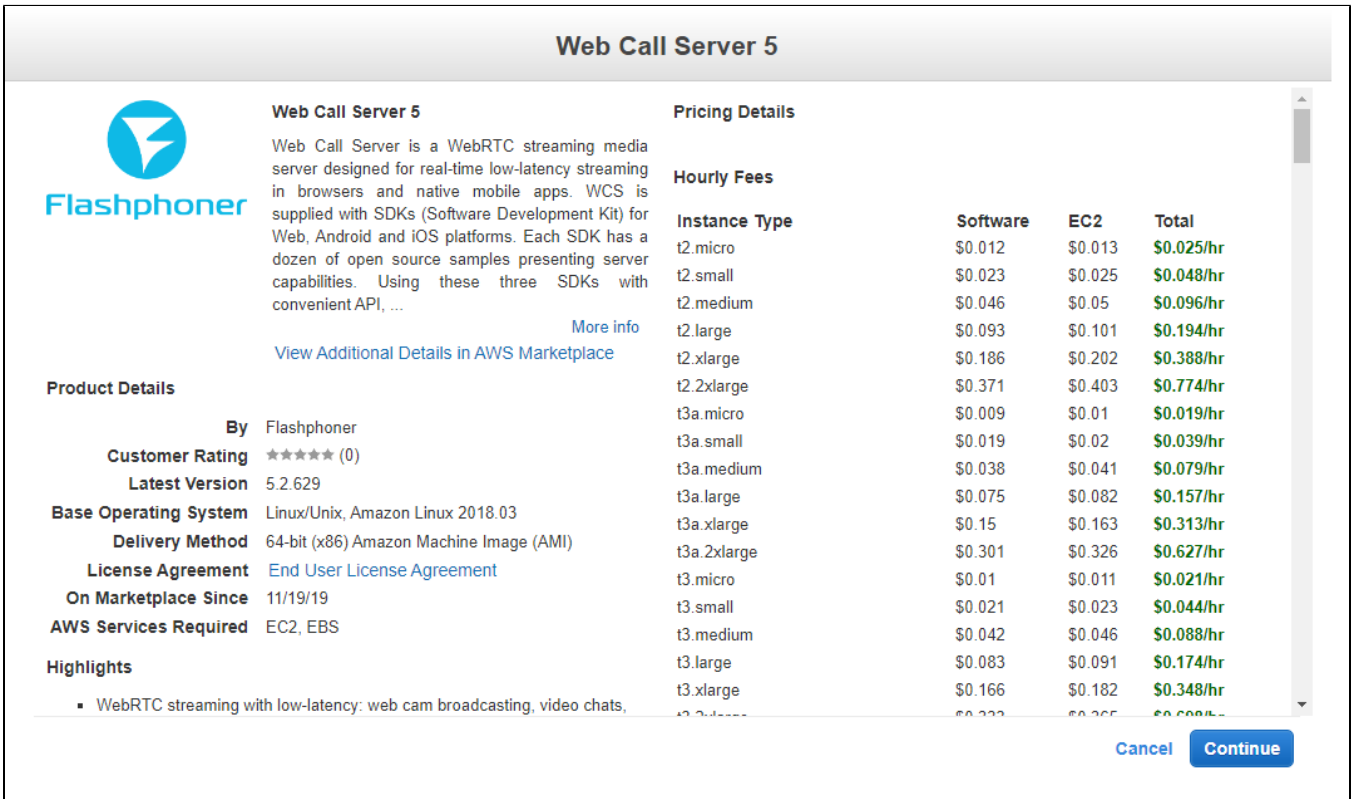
Web Call Server 5

Flashphoner

Web Call Server 5

Web Call Server is a WebRTC streaming media server designed for real-time low-latency streaming in browsers and native mobile apps. WCS is supplied with SDKs (Software Development Kit) for Web, Android and iOS platforms. Each SDK has a dozen of open source samples presenting server capabilities. Using these three SDKs with convenient API, ...

More info

View Additional Details in AWS Marketplace

Product Details

By Flashphoner
Customer Rating (0)
Latest Version 5.2.629
Base Operating System Linux/Unix, Amazon Linux 2018.03
Delivery Method 64-bit (x86) Amazon Machine Image (AMI)
License Agreement End User License Agreement
On Marketplace Since 11/19/19
AWS Services Required EC2, EBS

Highlights

- WebRTC streaming with low-latency: web cam broadcasting, video chats,

Pricing Details

Hourly Fees

| Instance Type | Software | EC2 | Total |
|---|---|---|---|
| t2.micro | $0.012 | $0.013 | $0.025/hr |
| t2.small | $0.023 | $0.025 | $0.048/hr |
| t2.medium | $0.046 | $0.05 | $0.096/hr |
| t2.large | $0.093 | $0.101 | $0.194/hr |
| t2.xlarge | $0.186 | $0.202 | $0.388/hr |
| t2.2xlarge | $0.371 | $0.403 | $0.774/hr |
| t3a.micro | $0.009 | $0.01 | $0.019/hr |
| t3a.small | $0.019 | $0.02 | $0.039/hr |
| t3a.medium | $0.038 | $0.041 | $0.079/hr |
| t3a.large | $0.075 | $0.082 | $0.157/hr |
| t3a.xlarge | $0.15 | $0.163 | $0.313/hr |
| t3a.2xlarge | $0.301 | $0.326 | $0.627/hr |
| t3.micro | $0.01 | $0.011 | $0.021/hr |
| t3.small | $0.021 | $0.023 | $0.044/hr |
| t3.medium | $0.042 | $0.046 | $0.088/hr |
| t3.large | $0.083 | $0.091 | $0.174/hr |
| t3.xlarge | $0.166 | $0.182 | $0.348/hr |
| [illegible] | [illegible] | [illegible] | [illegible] |

Cancel Continue